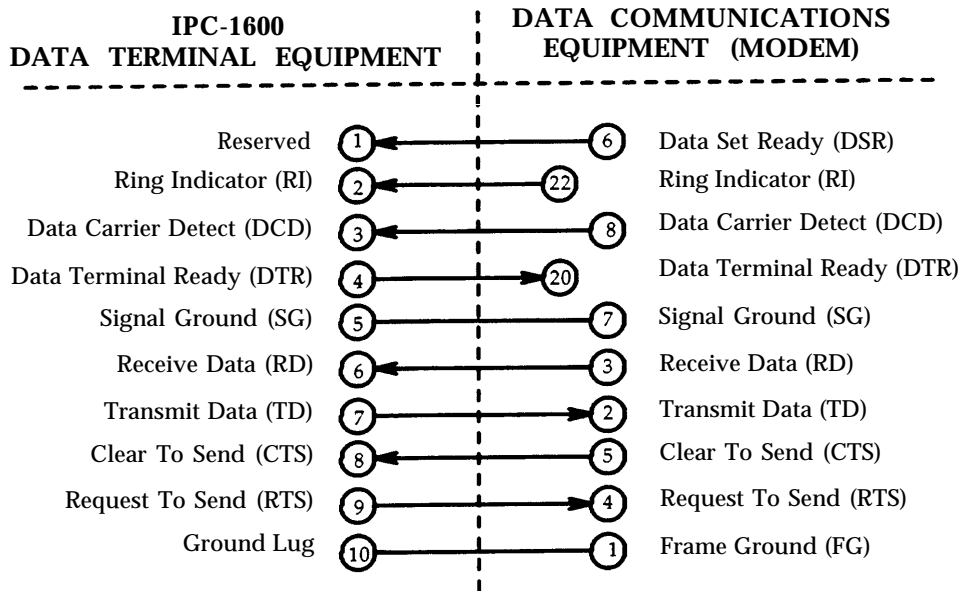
IPC-1600
DATA TERMINAL EQUIPMENT

DATA COMMUNICATIONS
EQUIPMENT (MODEM)

Reserved 1 6 Data Set Ready (DSR)

Ring Indicator (RI) 2 22 Ring Indicator (RI)

Data Carrier Detect (DCD) 3 8 Data Carrier Detect (DCD)

Data Terminal Ready (DTR) 4 20 Data Terminal Ready (DTR)

Signal Ground (SG) 5 7 Signal Ground (SG)

Receive Data (RD) 6 3 Receive Data (RD)

Transmit Data (TD) 7 2 Transmit Data (TD)

Clear To Send (CTS) 8 5 Clear To Send (CTS)

Request To Send (RTS) 9 4 Request To Send (RTS)

Ground Lug 10 1 Frame Ground (FG)